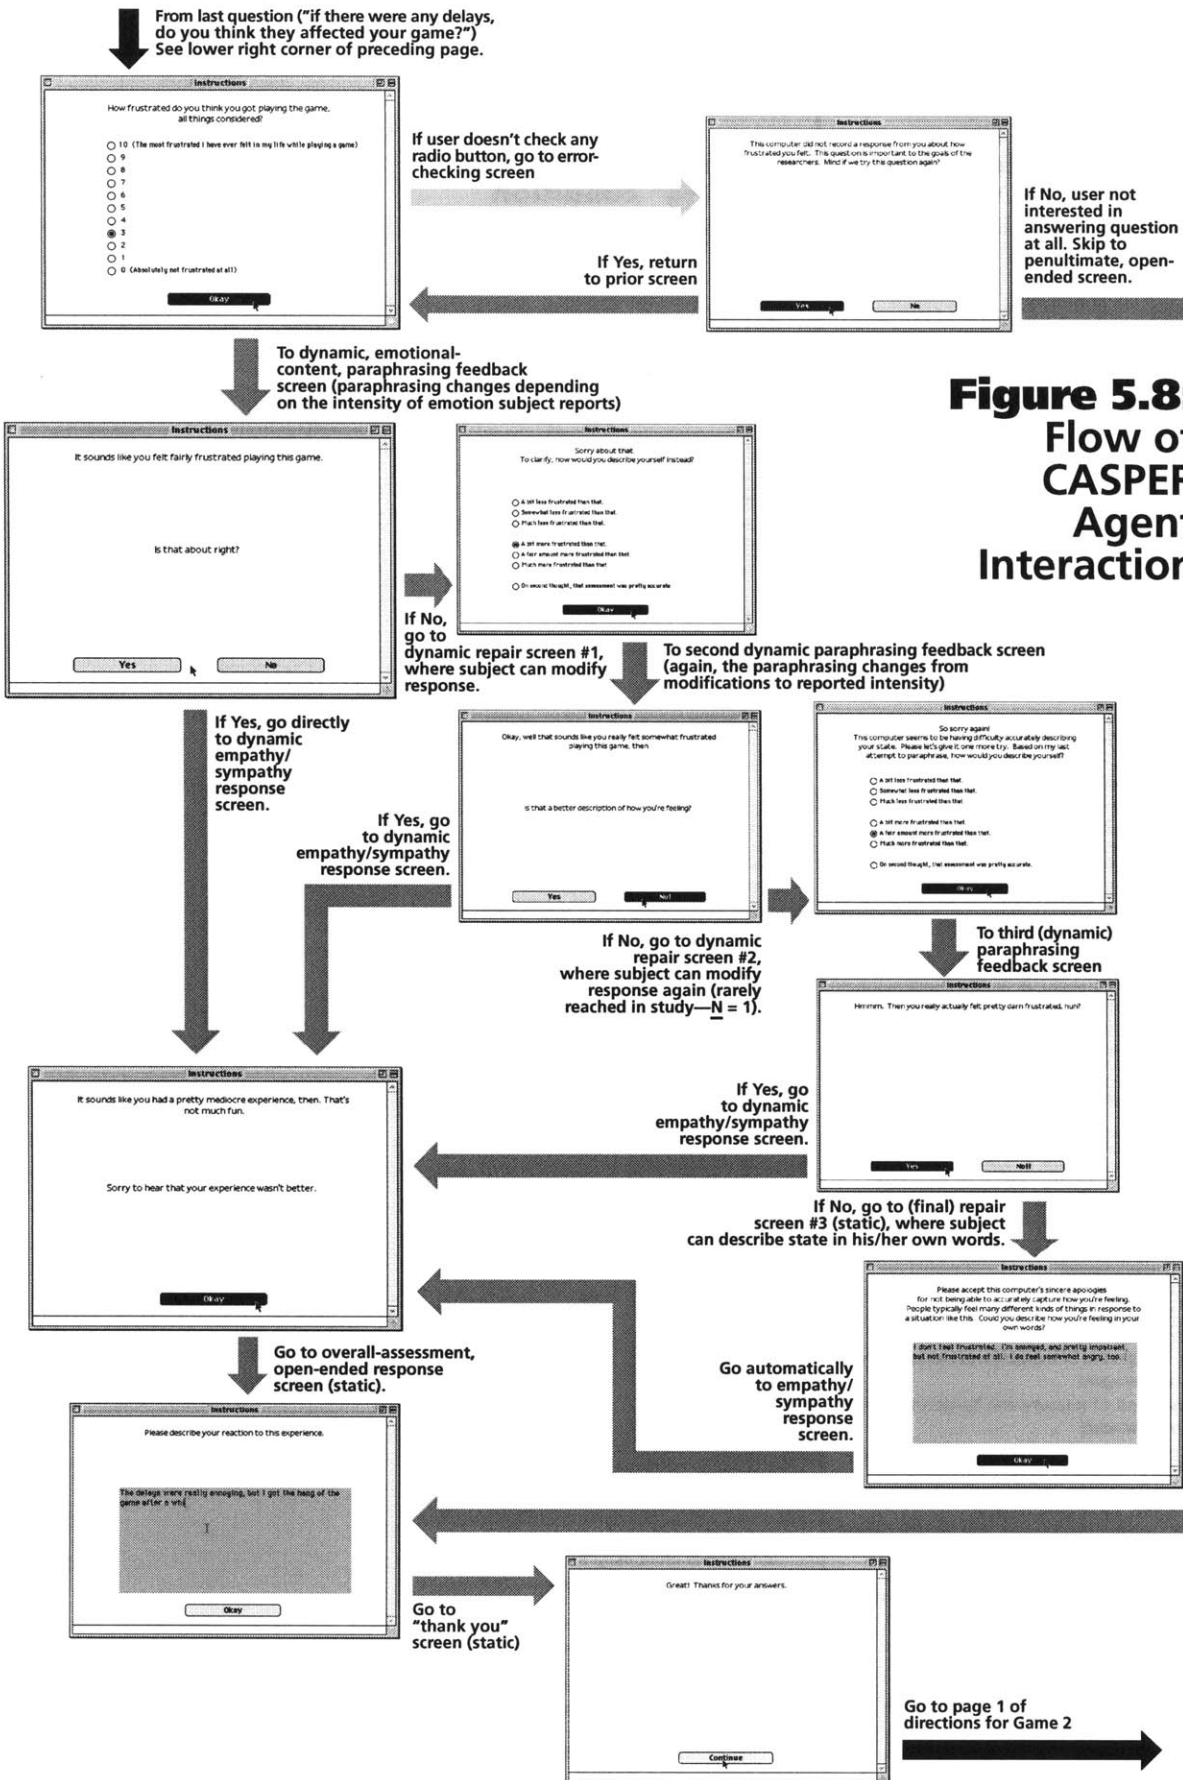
From last question ("if there were any delays, do you think they affected your game?") See lower right corner of preceding page.

Instructions

How frustrated do you think you got playing the game, all things considered?

10 (The most frustrated I have ever felt in my life while playing a game)
9
8
7
6
5
4
3
2
1
0 (Absolutely not frustrated at all)

Okay

If user doesn't check any radio button, go to error-checking screen

Instructions

This computer did not record a response from you about how frustrated you felt. This question is important to the goals of the researchers. Mind if we try this question again?

Yes No

If Yes, return to prior screen

If No, user not interested in answering question at all. Skip to penultimate, open-ended screen.

To dynamic, emotional-content, paraphrasing feedback screen (paraphrasing changes depending on the intensity of emotion subject reports)

Figure 5.8 Flow of CASPER Agent Interaction

Instructions

It sounds like you felt fairly frustrated playing this game.

Is that about right?

Yes No

If No, go to dynamic repair screen #1, where subject can modify response.

Instructions

Sorry about that. To clarify, how would you describe yourself instead?

A bit less frustrated than that.
Somewhat less frustrated than that.
Much less frustrated than that.
A bit more frustrated than that.
A fair amount more frustrated than that.
Much more frustrated than that.
On second thought, that assessment was pretty accurate.

Okay

To second dynamic paraphrasing feedback screen (again, the paraphrasing changes from modifications to reported intensity)

If Yes, go directly to dynamic empathy/sympathy response screen.

Instructions

Okay, well that sounds like you really felt somewhat frustrated playing this game, then.

Is that a better description of how you're feeling?

Yes No!

If Yes, go to dynamic empathy/sympathy response screen.

Instructions

So sorry again! This computer seems to be having difficulty accurately describing your state. Please let's give it one more try. Based on my last attempt to paraphrase, how would you describe yourself?

A bit less frustrated than that.
Somewhat less frustrated than that.
Much less frustrated than that.
A bit more frustrated than that.
A fair amount more frustrated than that.
Much more frustrated than that.
On second thought, that assessment was pretty accurate.

Okay

If No, go to dynamic repair screen #2, where subject can modify response again (rarely reached in study—N = 1).

To third (dynamic) paraphrasing feedback screen

Instructions

Hmmm. Then you really actually felt pretty darn frustrated, huh?

Yes No!!

If Yes, go to dynamic empathy/sympathy response screen.

Instructions

It sounds like you had a pretty mediocre experience, then. That's not much fun.

Sorry to hear that your experience wasn't better.

Okay

If No, go to (final) repair screen #3 (static), where subject can describe state in his/her own words.

Instructions

Please accept this computer's sincere apologies for not being able to accurately capture how you're feeling. People typically feel many different kinds of things in response to a situation like this. Could you describe how you're feeling in your own words?

I don't feel frustrated. I'm annoyed, and pretty impatient, but not frustrated at all. I do feel somewhat angry, too.

Okay

Go to overall-assessment, open-ended response screen (static).

Go automatically to empathy/sympathy response screen.

Instructions

Please describe your reaction to this experience.

The delays were really annoying, but I got the hang of the game after a whi

Okay

Go to "thank you" screen (static)

Instructions

Great! Thanks for your answers.

Continue

Go to page 1 of directions for Game 2